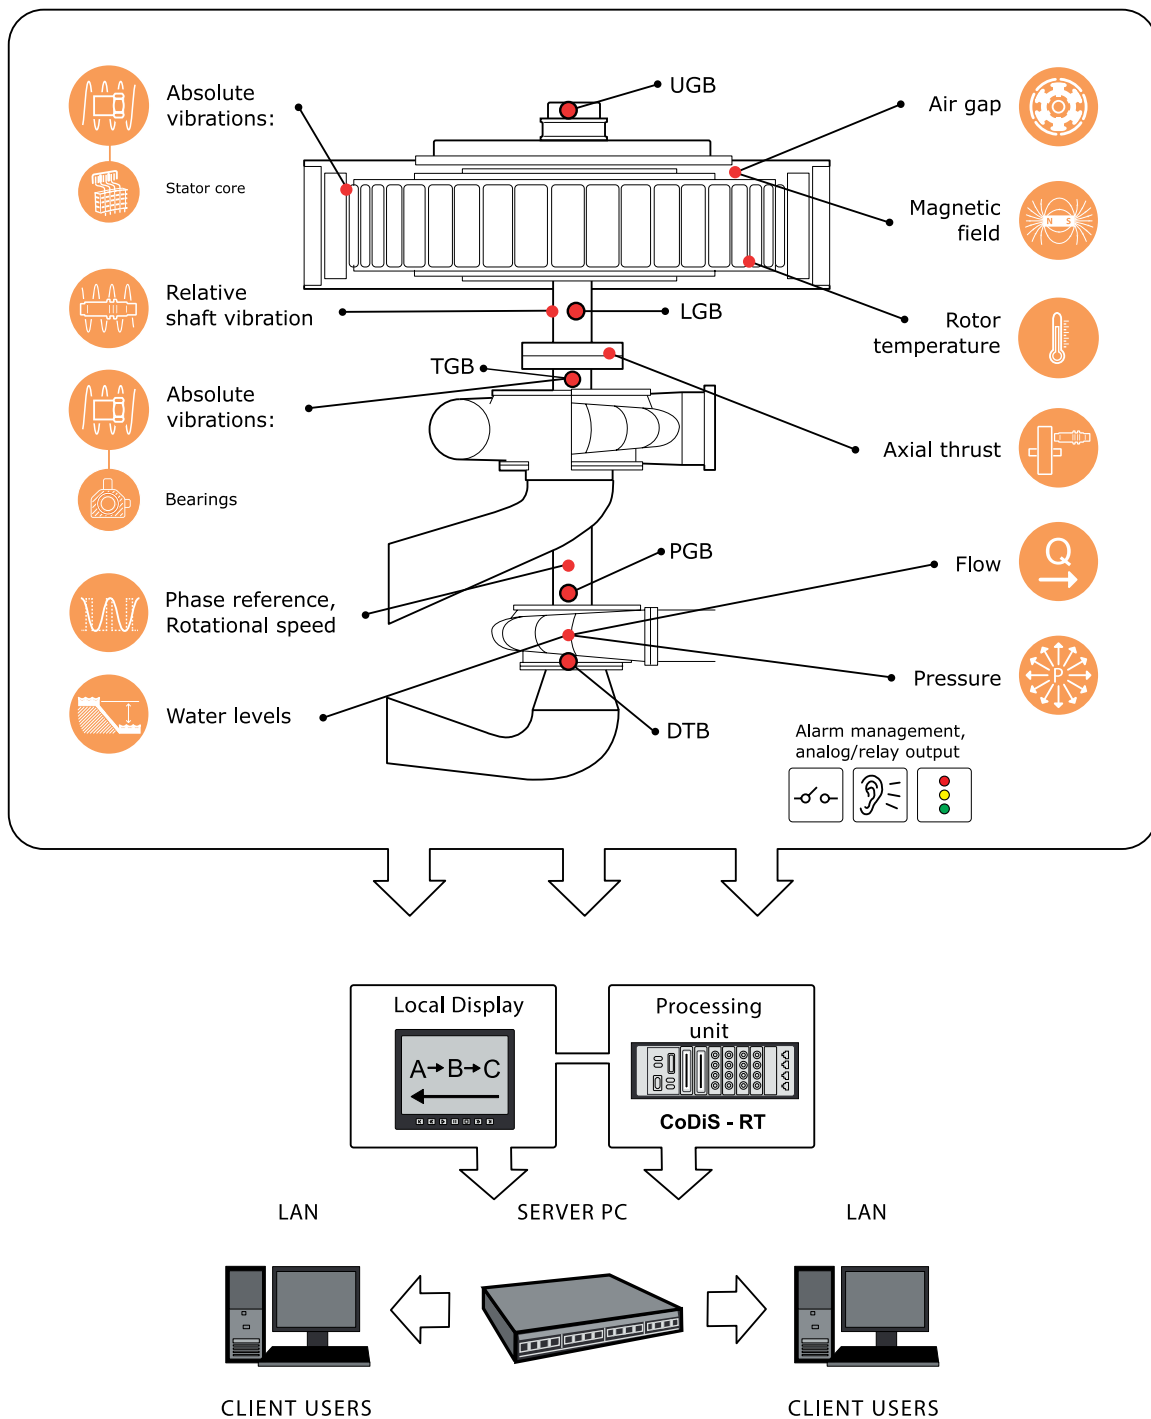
Absolute vibrations:

Stator core

UGB

Air gap

Magnetic field

Relative shaft vibration

LGB

Rotor temperature

TGB

Absolute vibrations:

Axial thrust

Bearings

PGB

Flow

Phase reference, Rotational speed

Pressure

Water levels

DTB

Alarm management, analog/relay output

Local Display

A→B→C

Processing unit

CoDiS - RT

LAN

SERVER PC

LAN

CLIENT USERS

CLIENT USERS